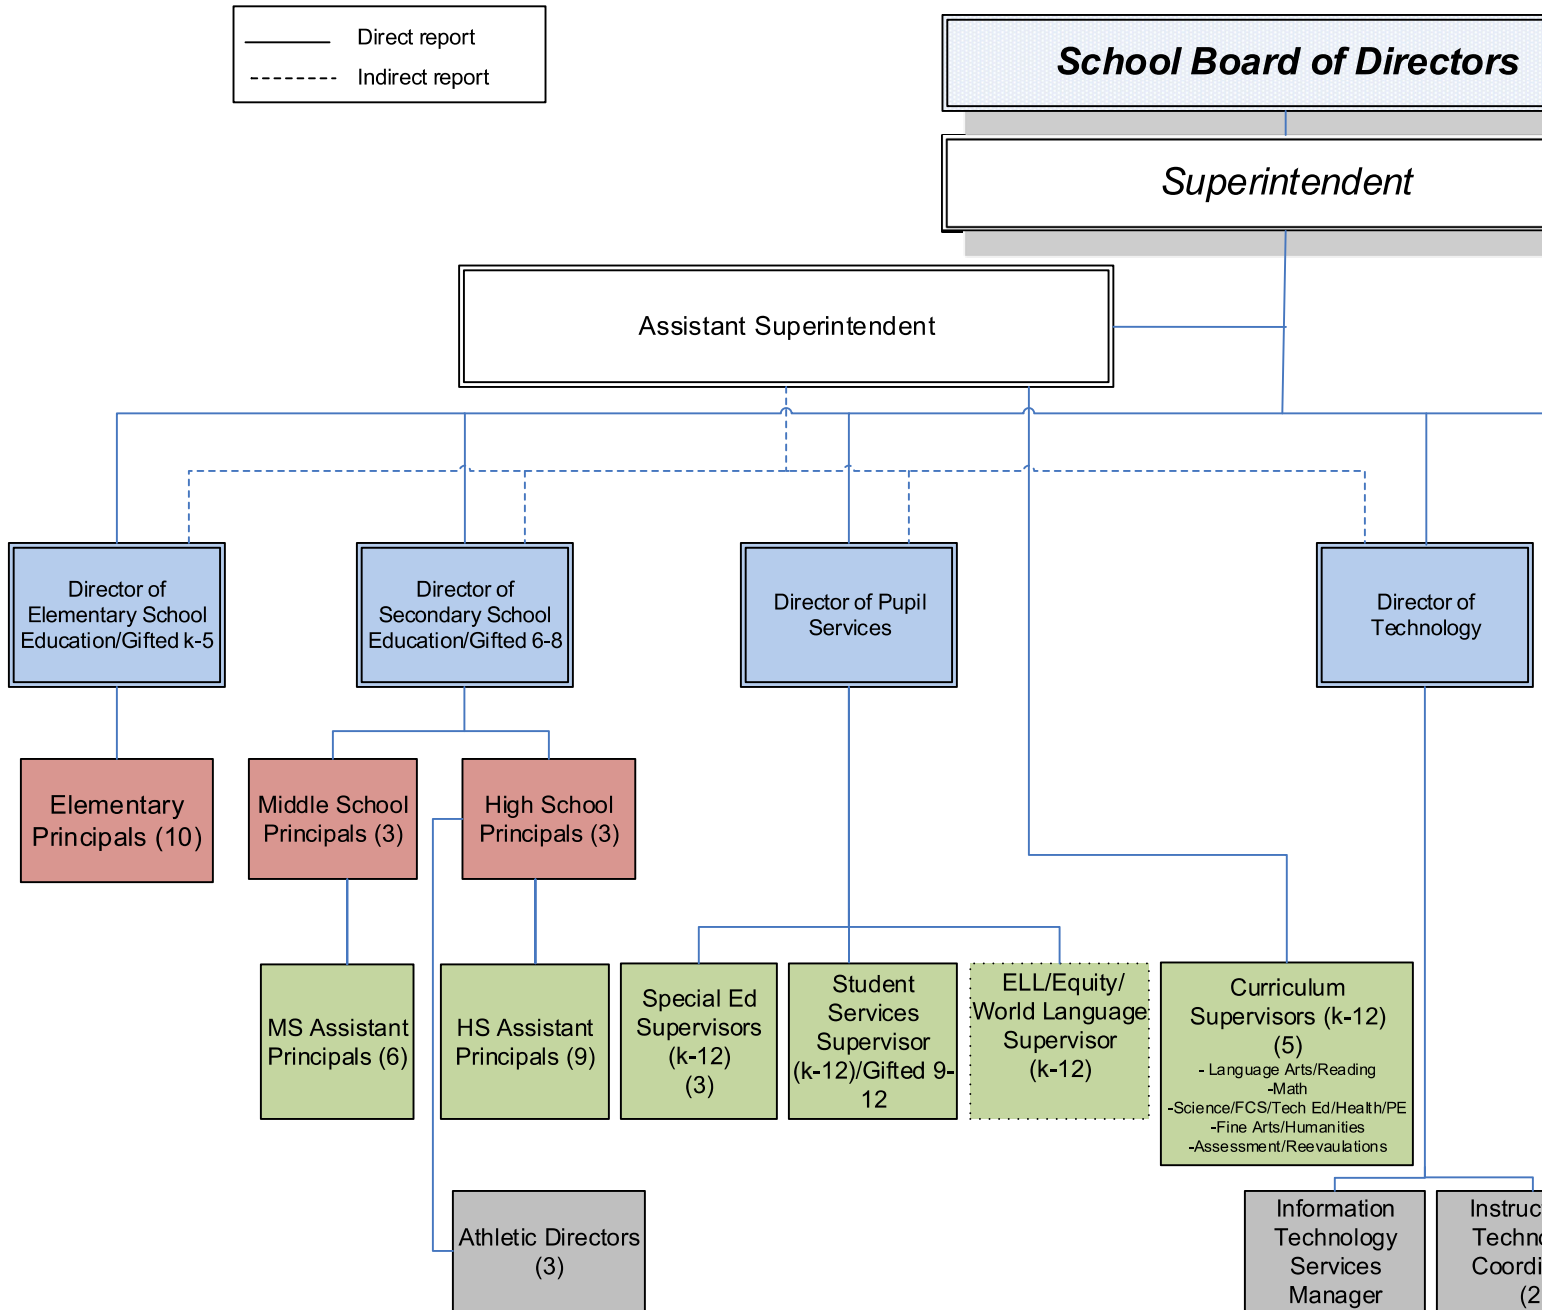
Direct report
Indirect report

School Board of Directors

Superintendent

Assistant Superintendent

Director of Elementary School Education/Gifted k-5

Director of Secondary School Education/Gifted 6-8

Director of Pupil Services

Director of Technology

Elementary Principals (10)

Middle School Principals (3)

High School Principals (3)

MS Assistant Principals (6)

HS Assistant Principals (9)

Special Ed Supervisors (k-12) (3)

Student Services Supervisor (k-12)/Gifted 9-12

ELL/Equity/ World Language Supervisor (k-12)

Curriculum Supervisors (k-12) (5)
- Language Arts/Reading
-Math
-Science/FCS/Tech Ed/Health/PE
-Fine Arts/Humanities
-Assessment/Reevaulations

Athletic Directors (3)

Information Technology Services Manager

Instruc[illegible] Techno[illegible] Coordi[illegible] (2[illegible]